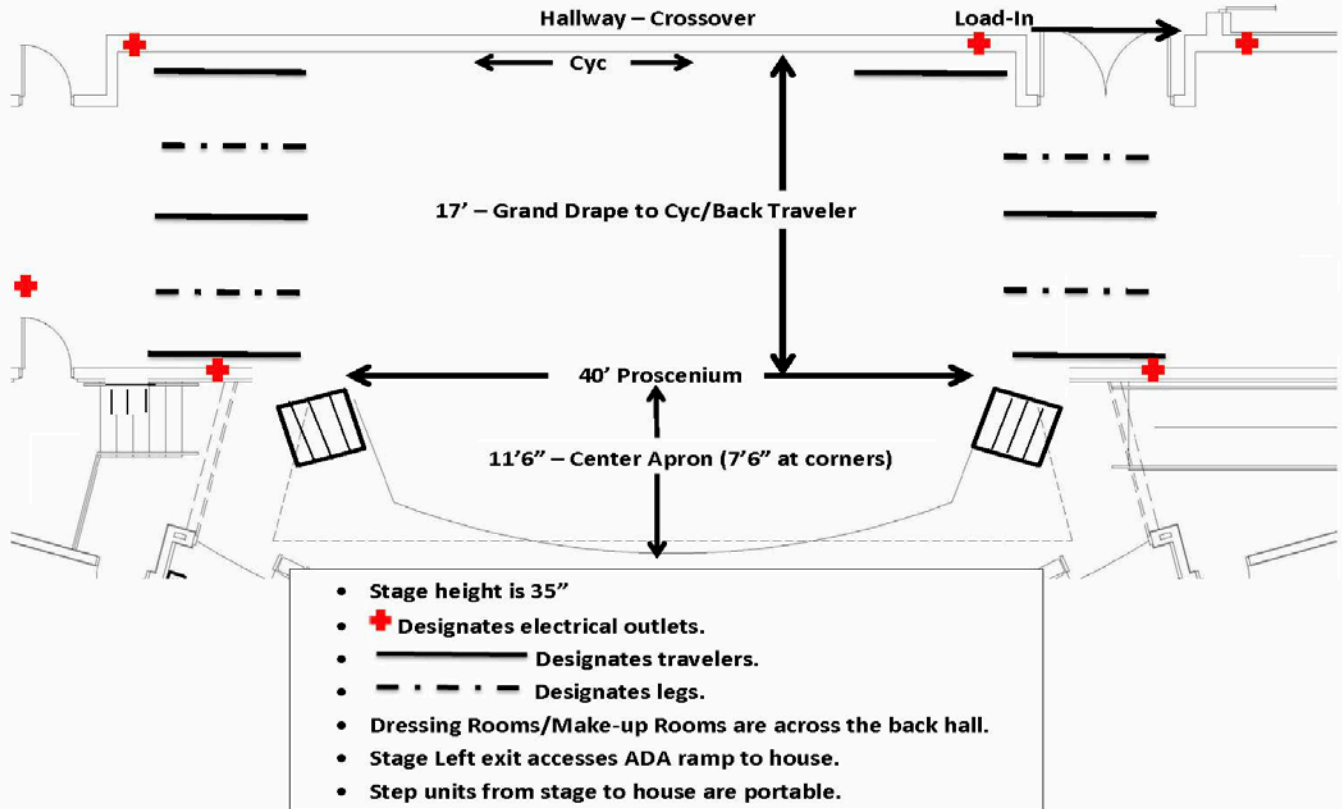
Hallway – Crossover

Load-In

Cyc

17' – Grand Drape to Cyc/Back Traveler

40' Proscenium

11'6" – Center Apron (7'6" at corners)

- Stage height is 35"
- Designates electrical outlets.
- Designates travelers.
- Designates legs.
- Dressing Rooms/Make-up Rooms are across the back hall.
- Stage Left exit accesses ADA ramp to house.
- Step units from stage to house are portable.